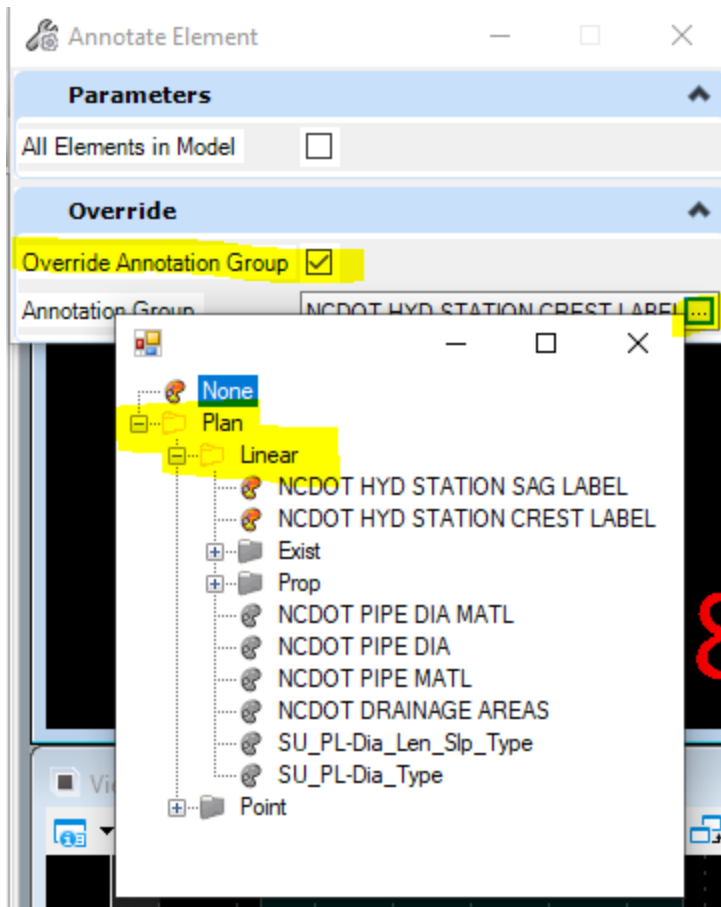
Annotate Element

Parameters

All Elements in Model

Override

Override Annotation Group

Annotation Group

NCDOT HYD STATION CREST LABEL

...

None

Plan

Linear

NCDOT HYD STATION SAG LABEL

NCDOT HYD STATION CREST LABEL

Exist

Prop

NCDOT PIPE DIA MATL

NCDOT PIPE DIA

NCDOT PIPE MATL

NCDOT DRAINAGE AREAS

SU_PL-Dia_Len_Slp_Type

SU_PL-Dia_Type

Point